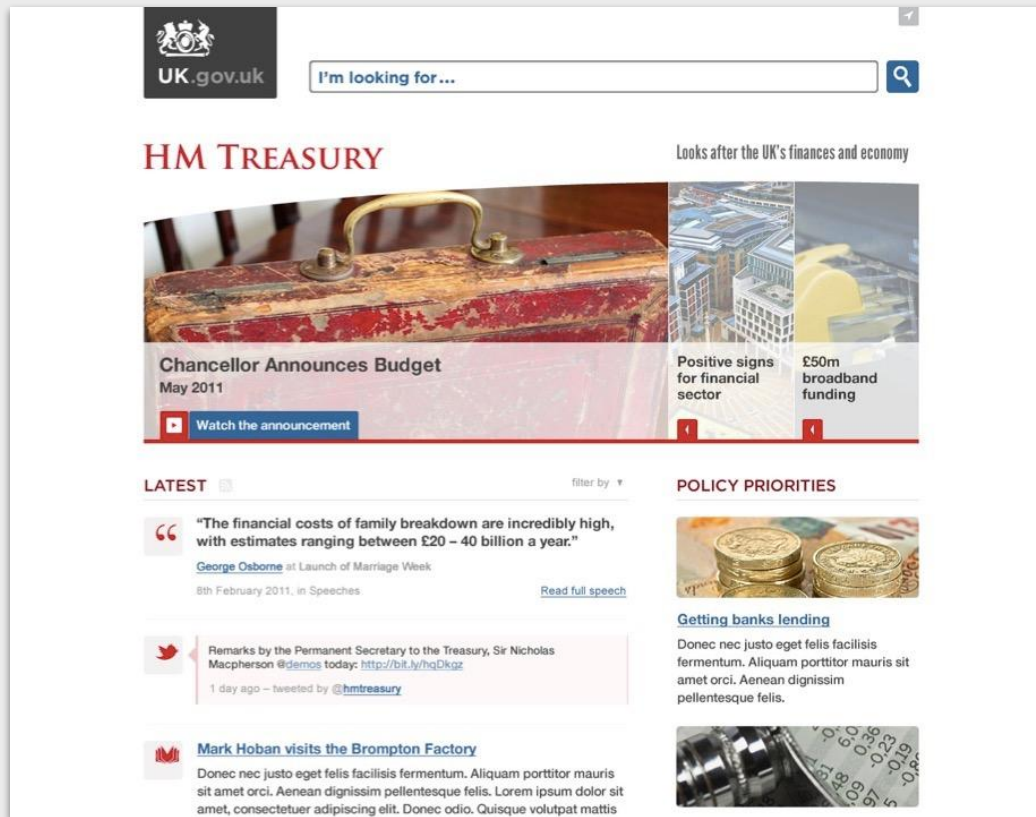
UK.gov.uk

I'm looking for...

HM TREASURY

Looks after the UK's finances and economy

Chancellor Announces Budget
May 2011

Watch the announcement

Positive signs for financial sector

£50m broadband funding

LATEST

filter by

"The financial costs of family breakdown are incredibly high, with estimates ranging between £20 – 40 billion a year."

George Osborne at Launch of Marriage Week

8th February 2011, in Speeches

Read full speech

Remarks by the Permanent Secretary to the Treasury, Sir Nicholas Macpherson @demos today: http://bit.ly/hqDkgz

1 day ago – tweeted by @hmtreasury

Mark Hoban visits the Brompton Factory

Donec nec justo eget felis facilisis fermentum. Aliquam porttitor mauris sit amet orci. Aenean dignissim pellentesque felis. Lorem ipsum dolor sit amet, consectetuer adipiscing elit. Donec odio. Quisque volutpat mattis

POLICY PRIORITIES

Getting banks lending

Donec nec justo eget felis facilisis fermentum. Aliquam porttitor mauris sit amet orci. Aenean dignissim pellentesque felis.